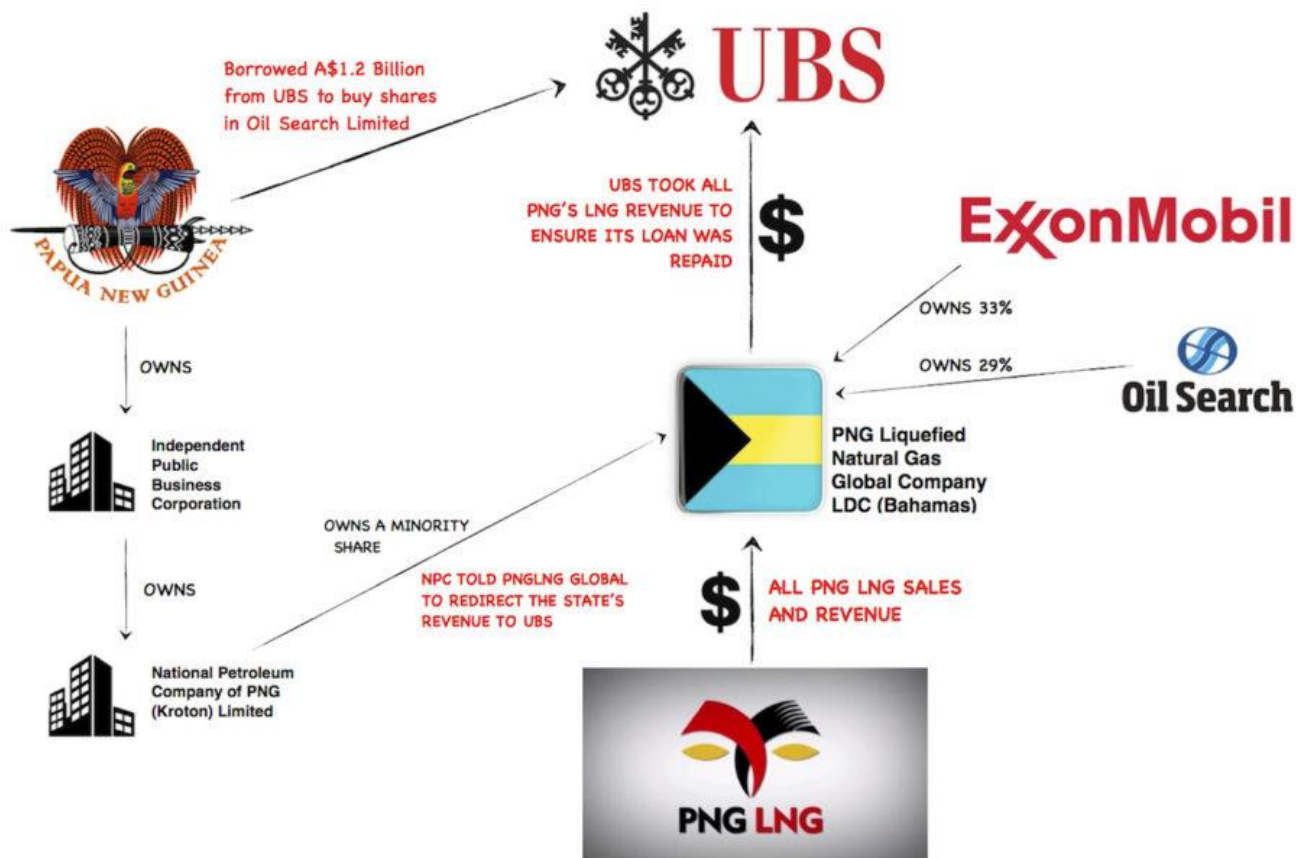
Borrowed A$1.2 Billion from UBS to buy shares in Oil Search Limited

UBS

PAPUA NEW GUINEA

UBS TOOK ALL PNG'S LNG REVENUE TO ENSURE ITS LOAN WAS REPAID

$

ExxonMobil

OWNS 33%

OWNS 29%

Oil Search

OWNS

Independent Public Business Corporation

PNG Liquefied Natural Gas Global Company LDC (Bahamas)

OWNS A MINORITY SHARE

OWNS

NPC TOLD PNGLNG GLOBAL TO REDIRECT THE STATE'S REVENUE TO UBS

$

ALL PNG LNG SALES AND REVENUE

National Petroleum Company of PNG (Kroton) Limited

PNG LNG